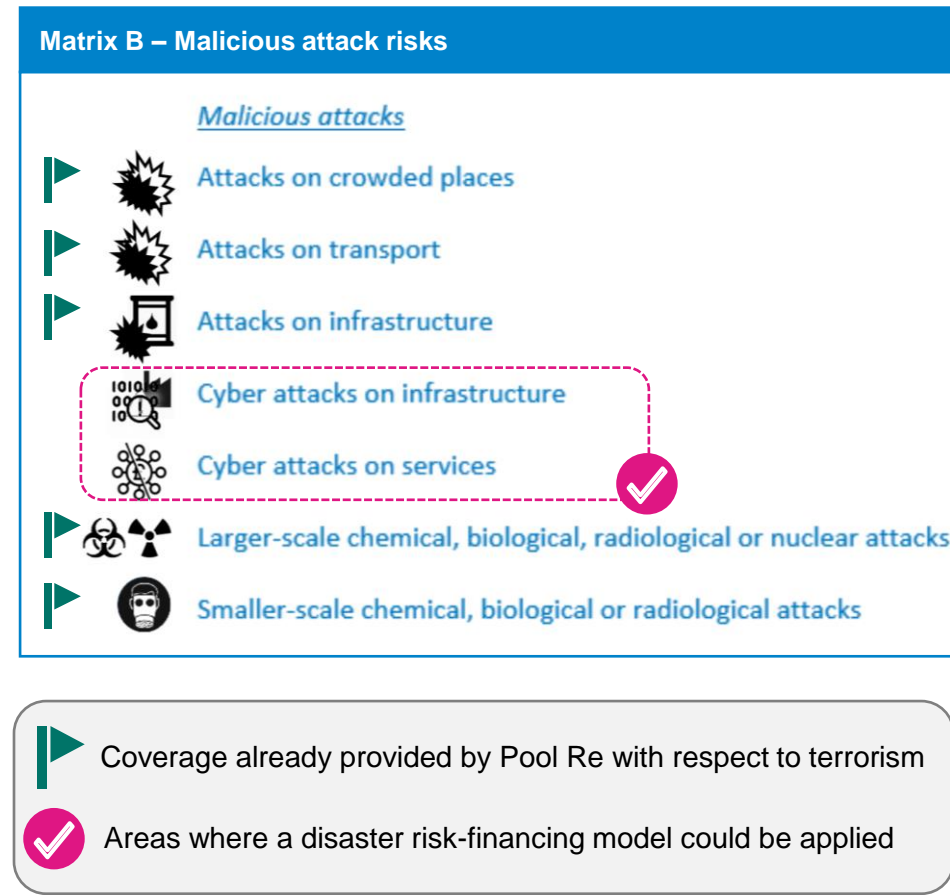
Matrix B – Malicious attack risks

Malicious attacks

Attacks on crowded places

Attacks on transport

Attacks on infrastructure

Cyber attacks on infrastructure

Cyber attacks on services

Larger-scale chemical, biological, radiological or nuclear attacks

Smaller-scale chemical, biological or radiological attacks

Coverage already provided by Pool Re with respect to terrorism

Areas where a disaster risk-financing model could be applied